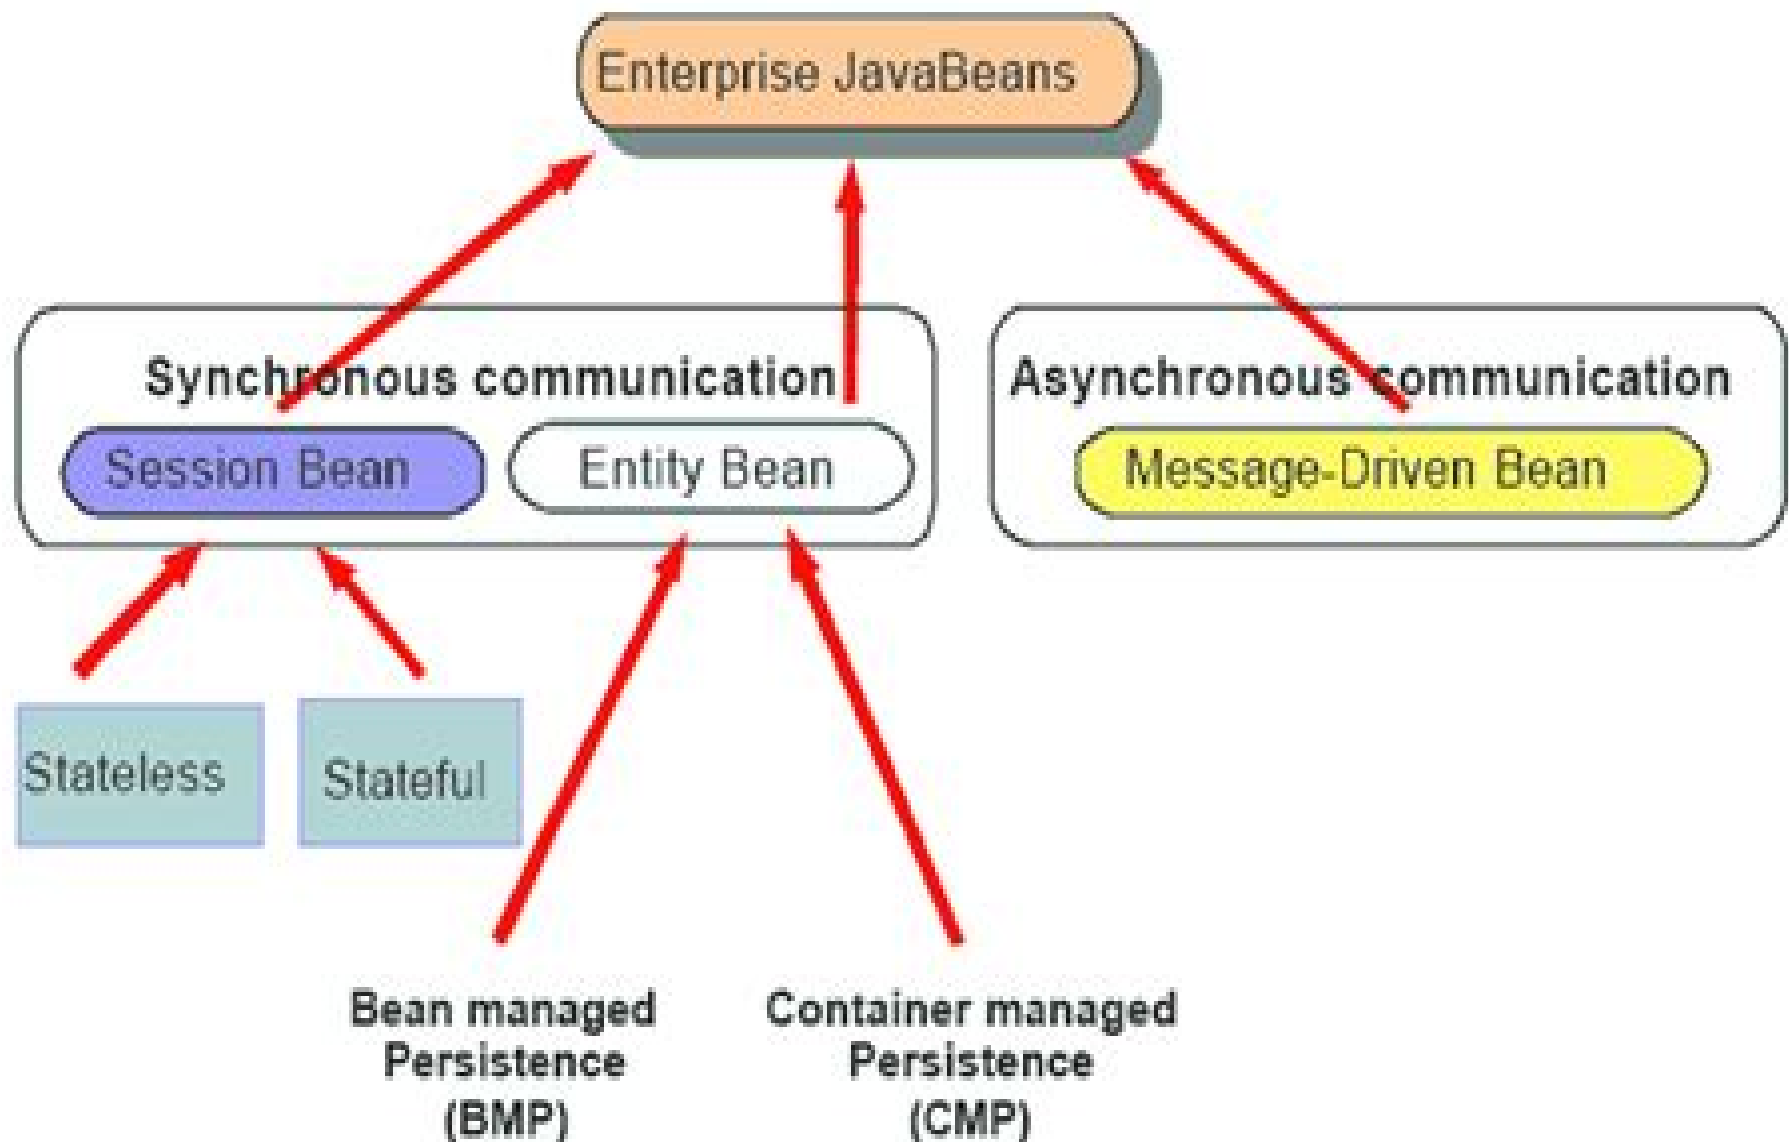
Enterprise JavaBeans

Synchronous communication

Session Bean

Entity Bean

Asynchronous communication

Message-Driven Bean

Stateless

Stateful

Bean managed Persistence (BMP)

Container managed Persistence (CMP)